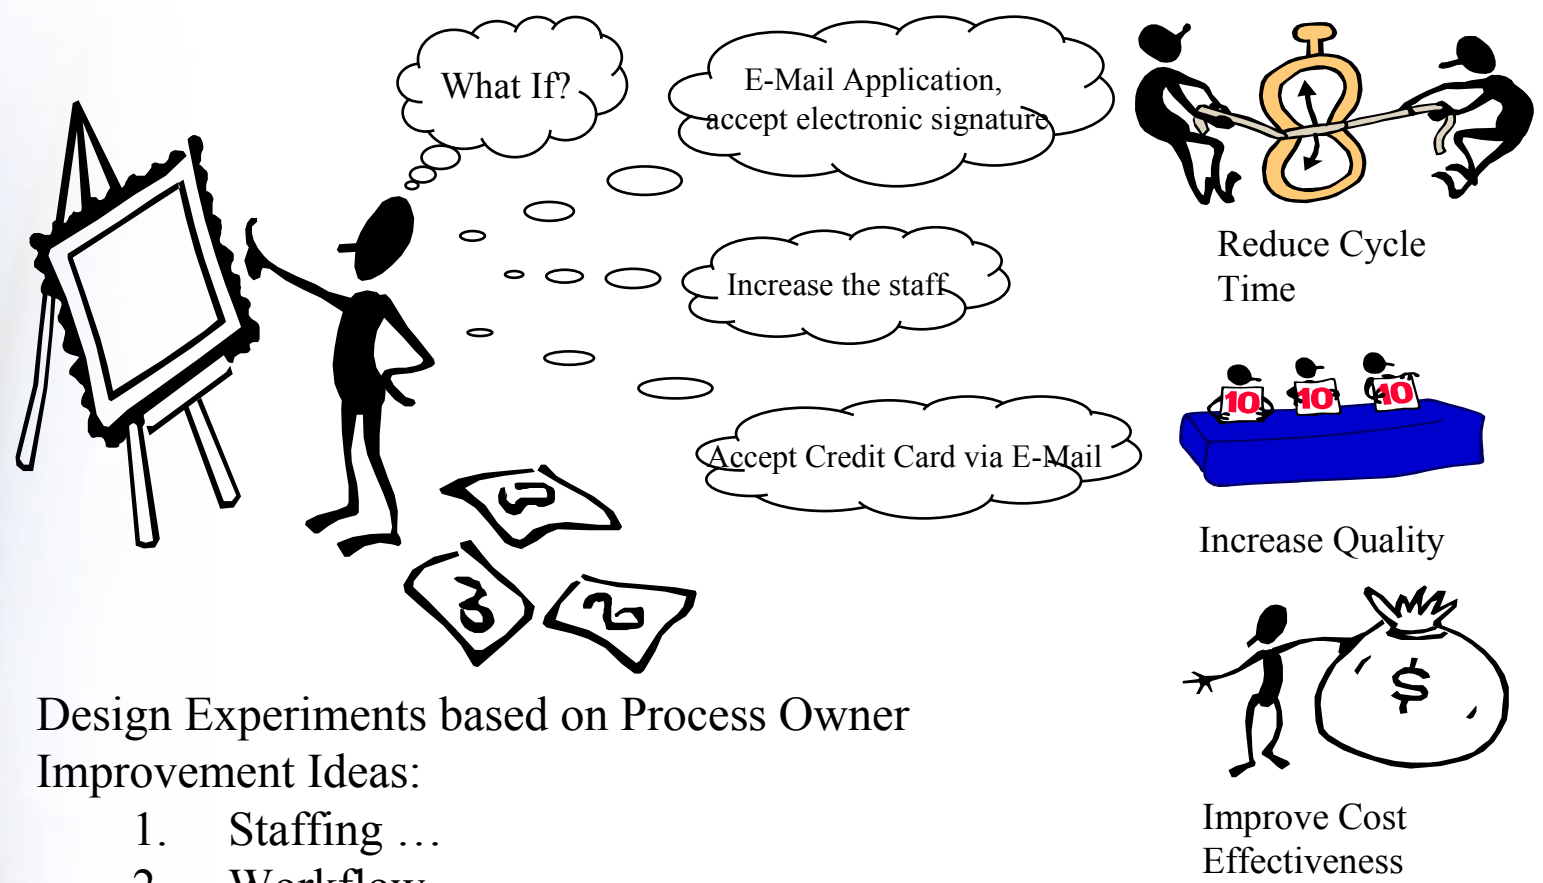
What If?

E-Mail Application, accept electronic signature

Increase the staff

Accept Credit Card via E-Mail

Reduce Cycle Time

10 10 10

Increase Quality

$

Improve Cost Effectiveness

Design Experiments based on Process Owner Improvement Ideas:

1. Staffing …

2. Workflow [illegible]